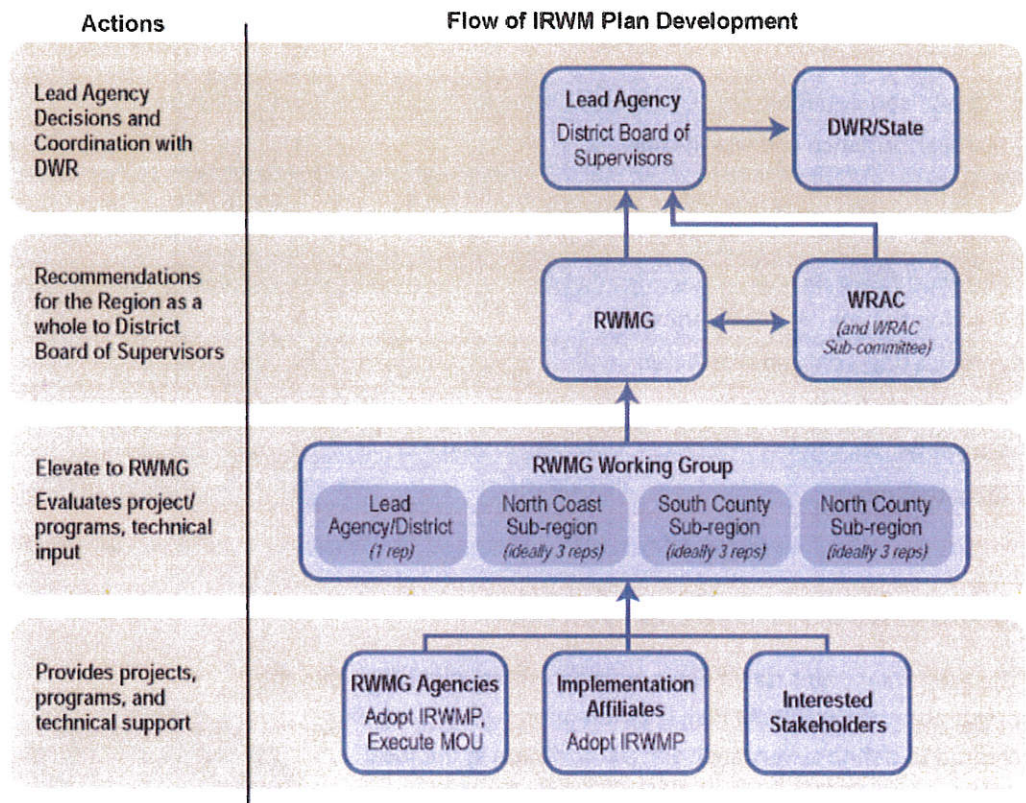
Actions

Flow of IRWM Plan Development

Lead Agency Decisions and Coordination with DWR

Lead Agency
District Board of Supervisors

DWR/State

Recommendations for the Region as a whole to District Board of Supervisors

RWMG

WRAC
(and WRAC Sub-committee)

Elevate to RWMG
Evaluates project/ programs, technical input

RWMG Working Group

Lead Agency/District
(1 rep)

North Coast Sub-region
(ideally 3 reps)

South County Sub-region
(ideally 3 reps)

North County Sub-region
(ideally 3 reps)

Provides projects, programs, and technical support

RWMG Agencies
Adopt IRWMP, Execute MOU

Implementation Affiliates
Adopt IRWMP

Interested Stakeholders